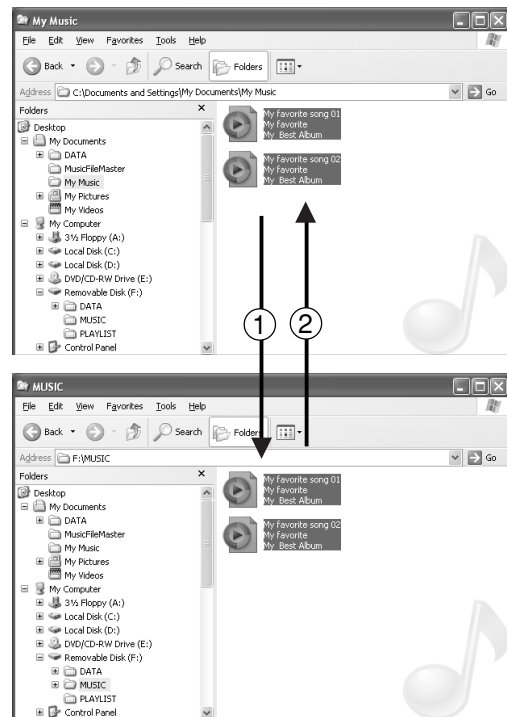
My Music

File Edit View Favorites Tools Help

Back Search Folders

Address C:\Documents and Settings\My Documents\My Music Go

Folders ×

Desktop
My Documents
DATA
MusicFileMaster
My Music
My Pictures
My Videos
My Computer
3½ Floppy (A:)
Local Disk (C:)
Local Disk (D:)
DVD/CD-RW Drive (E:)
Removable Disk (F:)
DATA
MUSIC
PLAYLIST
Control Panel

My Favorite song 01
My Favorite
My Best Album

My Favorite song 02
My Favorite
My Best Album

①

②

MUSIC

File Edit View Favorites Tools Help

Back Search Folders

Address F:\MUSIC Go

Folders ×

Desktop
My Documents
DATA
MusicFileMaster
My Music
My Pictures
My Videos
My Computer
3½ Floppy (A:)
Local Disk (C:)
Local Disk (D:)
DVD/CD-RW Drive (E:)
Removable Disk (F:)
DATA
MUSIC
PLAYLIST
Control Panel

My Favorite song 01
My Favorite
My Best Album

My Favorite song 02
My Favorite
My Best Album